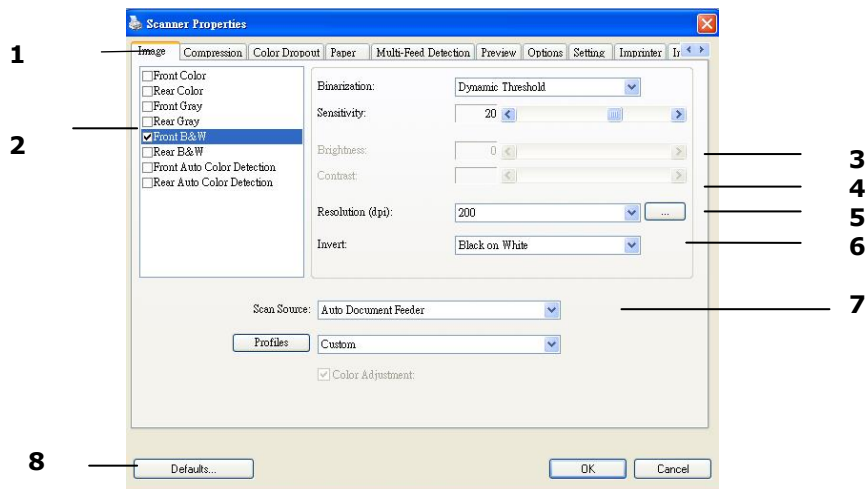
Scanner Properties

1

Image | Compression | Color Dropout | Paper | Multi-Feed Detection | Preview | Options | Setting | Imprinter | In

2

Front Color
Rear Color
Front Gray
Rear Gray
Front B&W
Rear B&W
Front Auto Color Detection
Rear Auto Color Detection

Binarization: Dynamic Threshold

Sensitivity: 20

Brightness: 0

Contrast:

Resolution (dpi): 200 ...

Invert: Black on White

3

4

5

6

Scan Source: Auto Document Feeder

7

Profiles Custom

Color Adjustment:

8

Defaults...

OK

Cancel